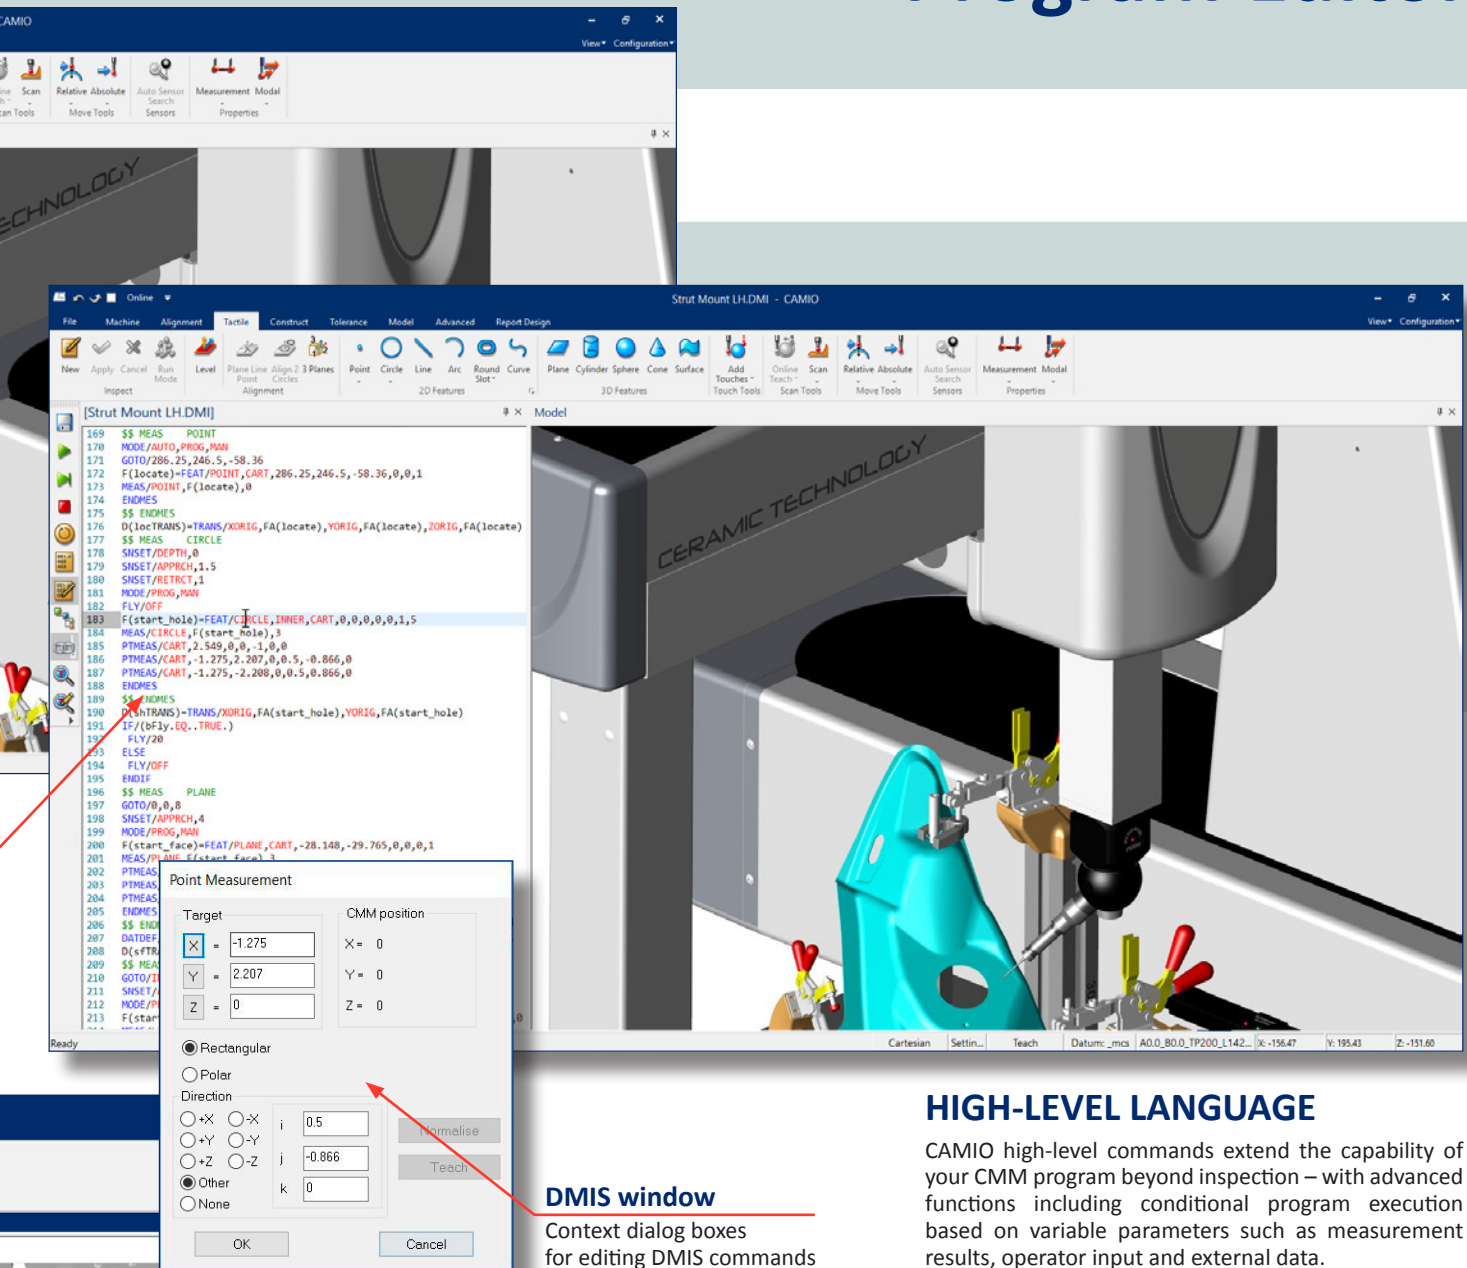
CAMIO

View▾ Configuration▾

Scan
Relative Absolute
Move Tools
Auto Sensor Search
Sensors
Measurement Modal
Properties

CERAMIC TECHNOLOGY

Online

Strut Mount LH.DMI - CAMIO

File Machine Alignment Tactile Construct Tolerance Model Advanced Report Design

View▾ Configuration▾

New Apply Cancel Run Mode
Inspect
Level Plane Line Point Align 2 Circles 3 Planes
Alignment
Point Circle Line Arc Round Slot Curve
2D Features
Plane Cylinder Sphere Cone Surface
3D Features
Add Touches
Touch Tools
Online Teach Scan
Scan Tools
Relative Absolute
Move Tools
Auto Sensor Search
Sensors
Measurement Modal
Properties

[Strut Mount LH.DMI]

Model

169 $$ MEAS POINT
170 MODE/AUTO,PROG,MAN
171 GOTO/286.25,246.5,-58.36
172 F(locate)=FEAT/POINT,CART,286.25,246.5,-58.36,0,0,1
173 MEAS/POINT,F(locate),0
174 ENDMES
175 $$ ENDMES
176 D(locTRANS)=TRANS/XORIG,FA(locate),YORIG,FA(locate),ZORIG,FA(locate)
177 $$ MEAS CIRCLE
178 SNSET/DEPTH,0
179 SNSET/APPRCH,1.5
180 SNSET/RETRCT,1
181 MODE/PROG,MAN
182 FLY/OFF
183 F(start_hole)=FEAT/CIRCLE,INNER,CART,0,0,0,0,0,1,5
184 MEAS/CIRCLE,F(start_hole),3
185 PTMEAS/CART,2.549,0,0,-1,0,0
186 PTMEAS/CART,-1.275,2.207,0,0.5,-0.866,0
187 PTMEAS/CART,-1.275,-2.208,0,0.5,0.866,0
188 ENDMES
189 $$ ENDMES
190 D(shTRANS)=TRANS/XORIG,FA(start_hole),YORIG,FA(start_hole)
191 IF/(bFly.EQ..TRUE.)
192 FLY/20
193 ELSE
194 FLY/OFF
195 ENDIF
196 $$ MEAS PLANE
197 GOTO/0,0,8
198 SNSET/APPRCH,4
199 MODE/PROG,MAN
200 F(start_face)=FEAT/PLANE,CART,-28.148,-29.765,0,0,0,1
201 MEAS/PLANE,F(start_face),3
202 PTMEAS
203 PTMEAS
204 PTMEAS
205 ENDMES
206 $$ END
207 DATDEF
208 D(sFTR
209 $$ MEA
210 GOTO/
211 SNSET/
212 MODE/P
213 F(star

Ready

Point Measurement

Target
X = -1.275
Y = 2.207
Z = 0

CMM position
X = 0
Y = 0
Z = 0

Rectangular
Polar

Direction
+X -X
+Y -Y
+Z -Z
Other
None

i 0.5
j -0.866
k 0

Normalise
Teach

OK
Cancel

Cartesian Settin... Teach Datum: _mcs A0.0_B0.0_TP200_L142... X: -156.47 Y: 195.43 Z: -151.60

DMIS window
Context dialog boxes for editing DMIS commands

HIGH-LEVEL LANGUAGE
CAMIO high-level commands extend the capability of your CMM program beyond inspection – with advanced functions including conditional program execution based on variable parameters such as measurement results, operator input and external data.